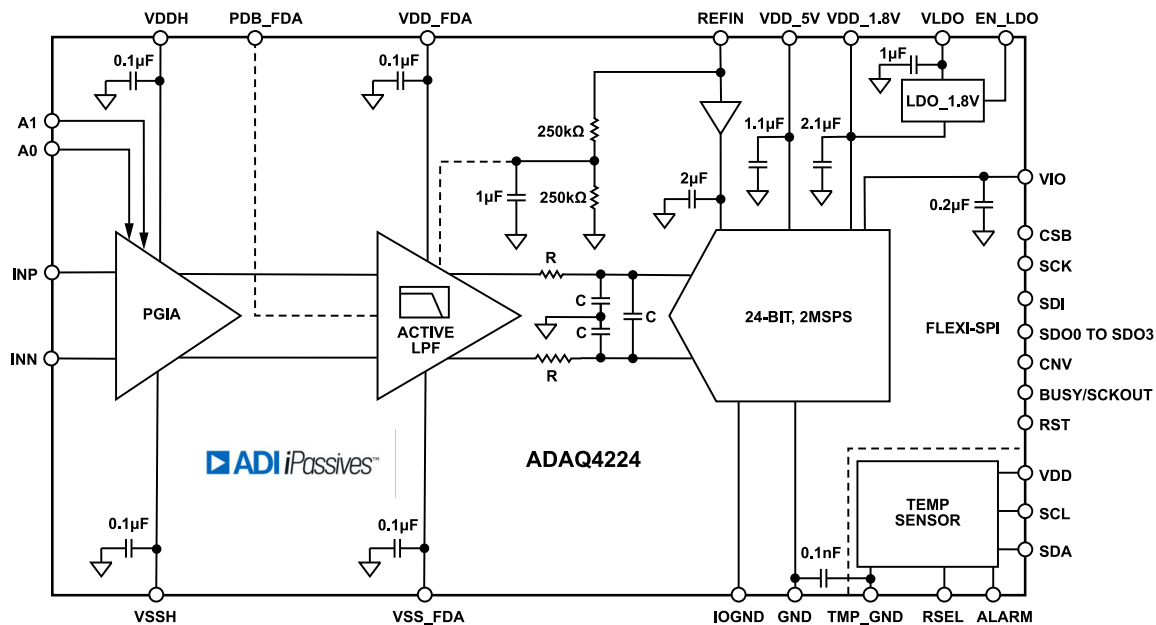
VDDH PDB_FDA VDD_FDA REFIN VDD_5V VDD_1.8V VLDO EN_LDO

0.1µF
0.1µF
1µF
LDO_1.8V
A1
A0
250kΩ
1.1µF
2.1µF
1µF
250kΩ
2µF
VIO
0.2µF
CSB
SCK
SDI
SDO0 TO SDO3
CNV
BUSY/SCKOUT
RST
INP
INN
PGIA
ACTIVE LPF
R
C
C
C
R
24-BIT, 2MSPS
FLEXI-SPI
ADI iPassives™
ADAQ4224
VDD
TEMP SENSOR
SCL
SDA
0.1µF
0.1µF
0.1nF

VSSH VSS_FDA IOGND GND TMP_GND RSEL ALARM